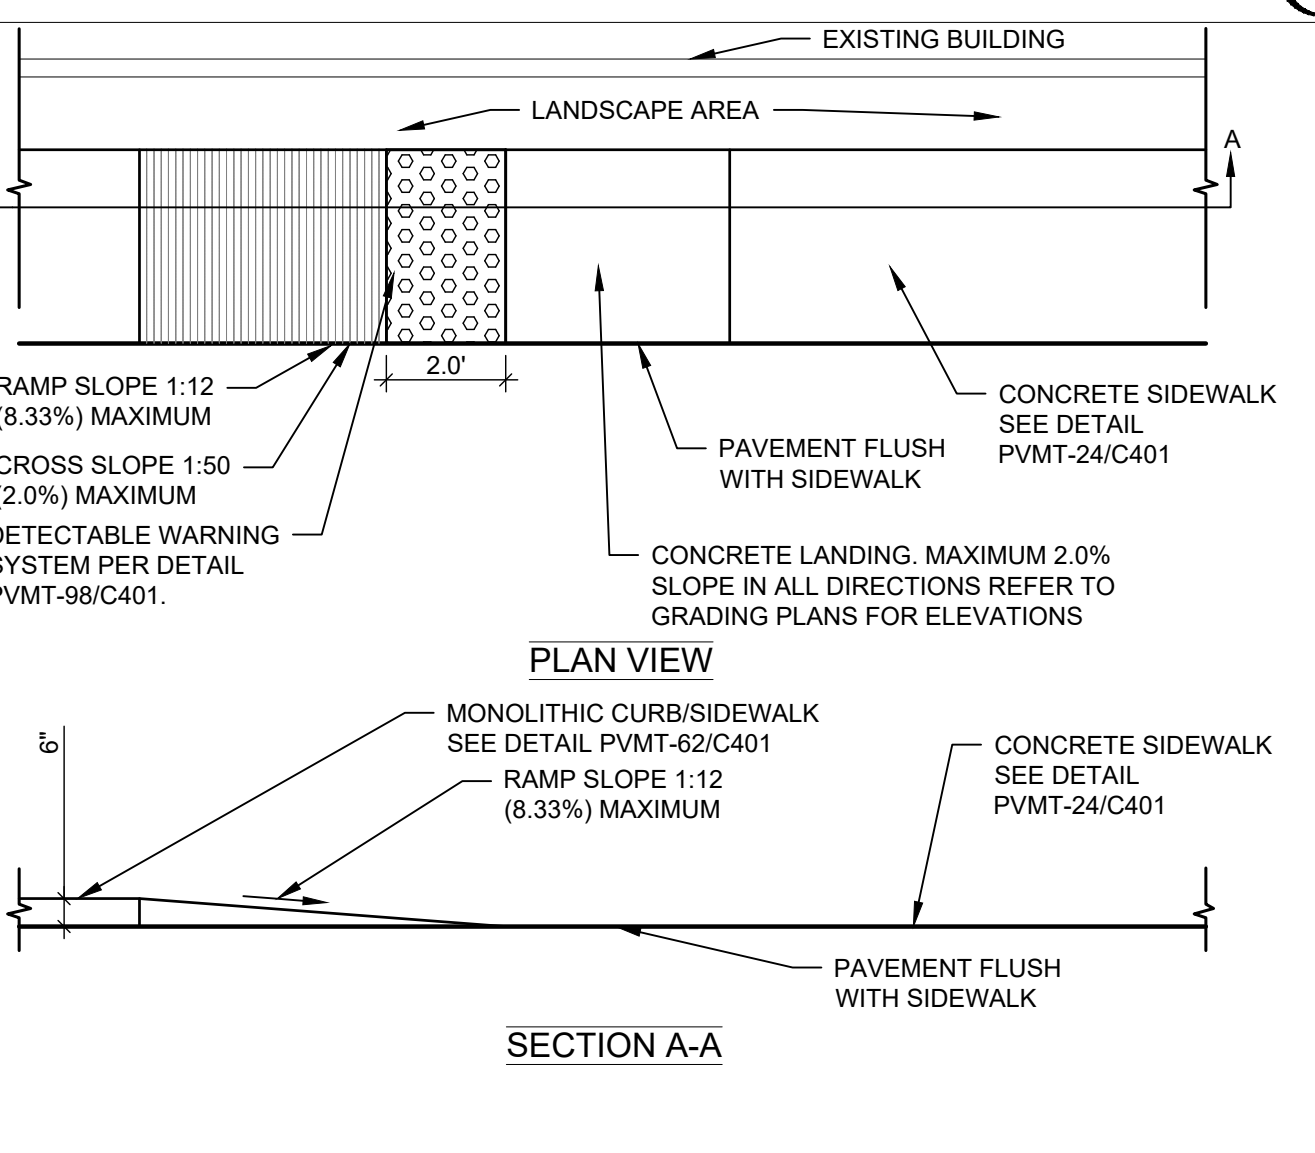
EXISTING BUILDING

LANDSCAPE AREA

A

2.0'

RAMP SLOPE 1:12 (8.33%) MAXIMUM

CROSS SLOPE 1:50 (2.0%) MAXIMUM

DETECTABLE WARNING SYSTEM PER DETAIL PVMT-98/C401.

PAVEMENT FLUSH WITH SIDEWALK

CONCRETE SIDEWALK SEE DETAIL PVMT-24/C401

CONCRETE LANDING. MAXIMUM 2.0% SLOPE IN ALL DIRECTIONS REFER TO GRADING PLANS FOR ELEVATIONS

PLAN VIEW

6"

MONOLITHIC CURB/SIDEWALK SEE DETAIL PVMT-62/C401

RAMP SLOPE 1:12 (8.33%) MAXIMUM

CONCRETE SIDEWALK SEE DETAIL PVMT-24/C401

PAVEMENT FLUSH WITH SIDEWALK

SECTION A-A